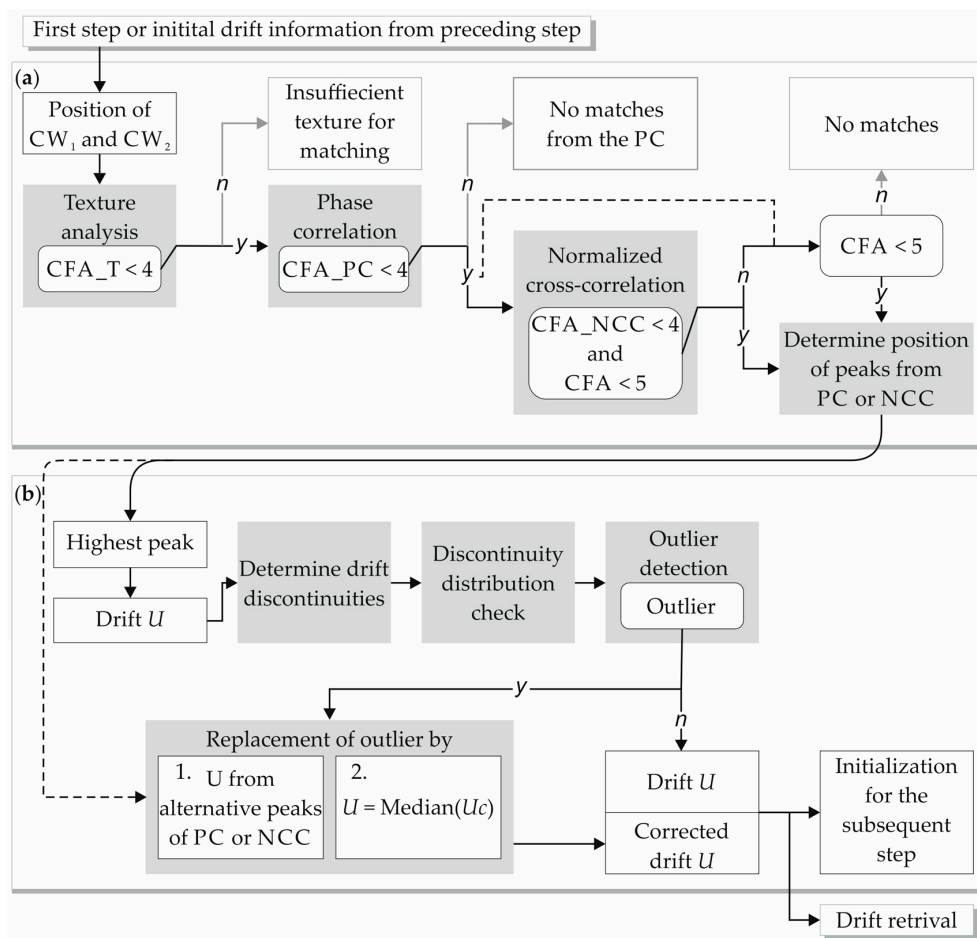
First step or initital drift information from preceding step

(a)

Position of $CW_1$ and $CW_2$

Insuffiecient texture for matching

No matches from the PC

No matches

Texture analysis

CFA_T < 4

n

y

Phase correlation

CFA_PC < 4

n

y

Normalized cross-correlation

CFA_NCC < 4 and CFA < 5

n

y

CFA < 5

n

y

Determine position of peaks from PC or NCC

(b)

Highest peak

Drift $U$

Determine drift discontinuities

Discontinuity distribution check

Outlier detection

Outlier

y

n

Replacement of outlier by

1. U from alternative peaks of PC or NCC

2. $U$ = Median($Uc$)

Drift $U$

Corrected drift $U$

Initialization for the subsequent step

Drift retrival